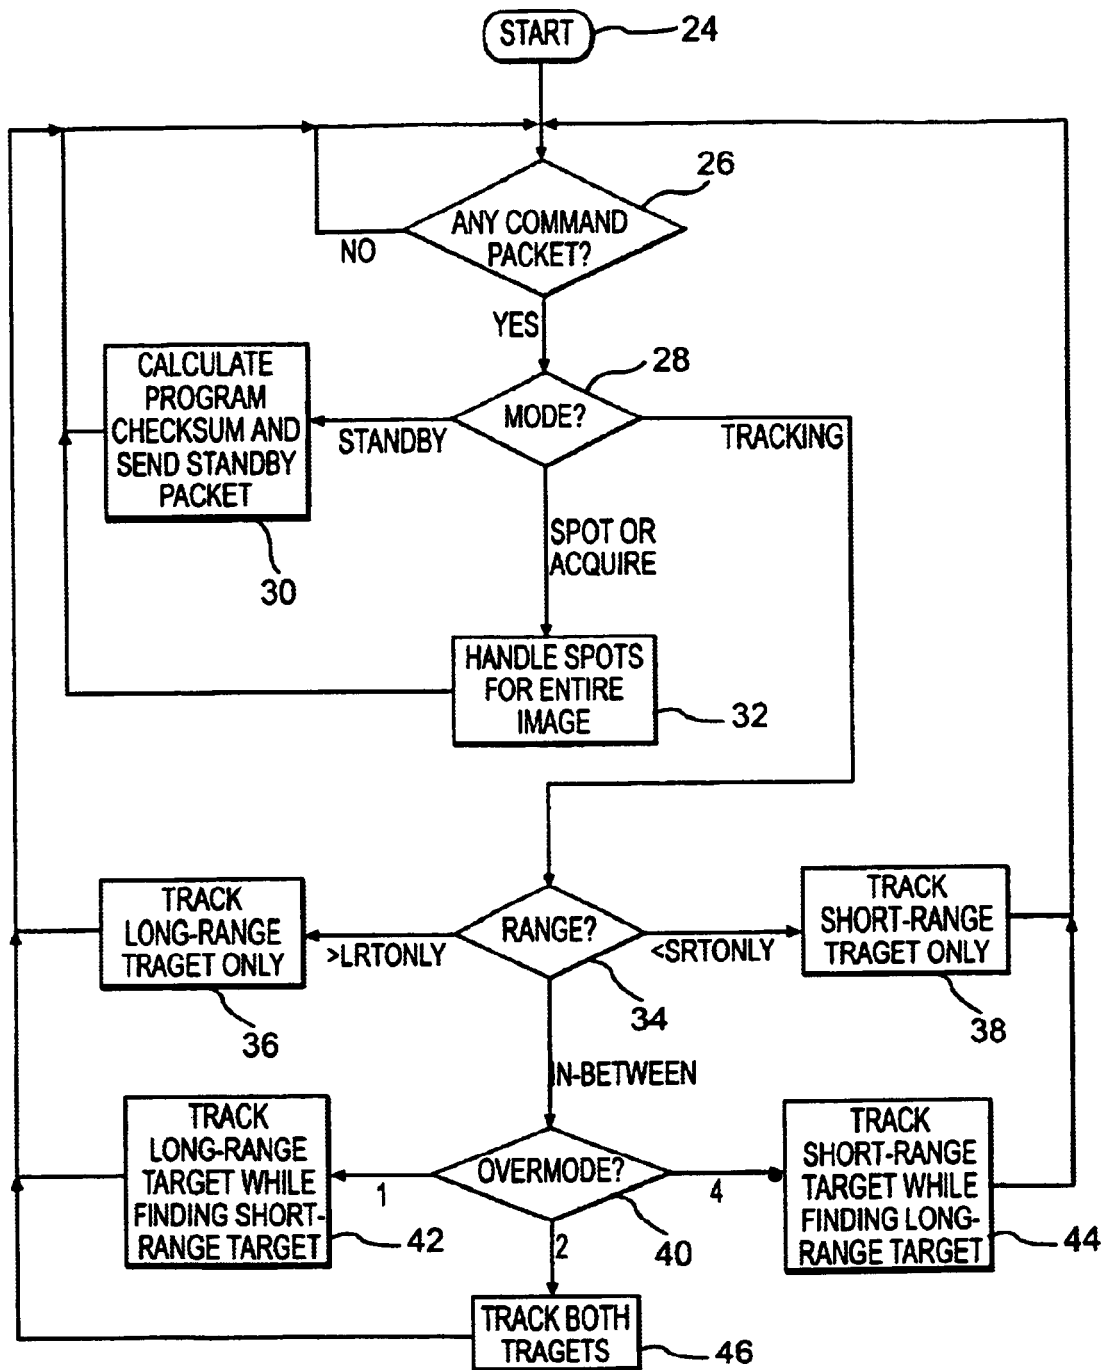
START
24
26
ANY COMMAND PACKET?
NO
YES
28
CALCULATE PROGRAM CHECKSUM AND SEND STANDBY PACKET
STANDBY
MODE?
TRACKING
30
SPOT OR ACQUIRE
HANDLE SPOTS FOR ENTIRE IMAGE
32
TRACK LONG-RANGE TRAGET ONLY
>LRTONLY
RANGE?
<SRTONLY
TRACK SHORT-RANGE TRAGET ONLY
36
34
38
IN-BETWEEN
TRACK LONG-RANGE TARGET WHILE FINDING SHORT-RANGE TARGET
1
OVERMODE?
4
TRACK SHORT-RANGE TARGET WHILE FINDING LONG-RANGE TARGET
42
2
40
44
TRACK BOTH TRAGETS
46